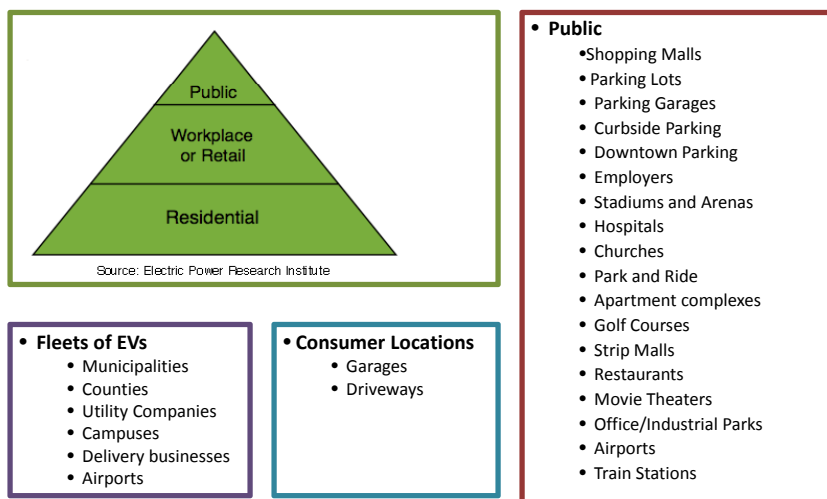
Public
Workplace or Retail
Residential
Source: Electric Power Research Institute

• Public
•Shopping Malls
• Parking Lots
• Parking Garages
• Curbside Parking
• Downtown Parking
• Employers
• Stadiums and Arenas
• Hospitals
• Churches
• Park and Ride
• Apartment complexes
• Golf Courses
• Strip Malls
• Restaurants
• Movie Theaters
• Office/Industrial Parks
• Airports
• Train Stations

• Fleets of EVs
• Municipalities
• Counties
• Utility Companies
• Campuses
• Delivery businesses
• Airports

• Consumer Locations
• Garages
• Driveways